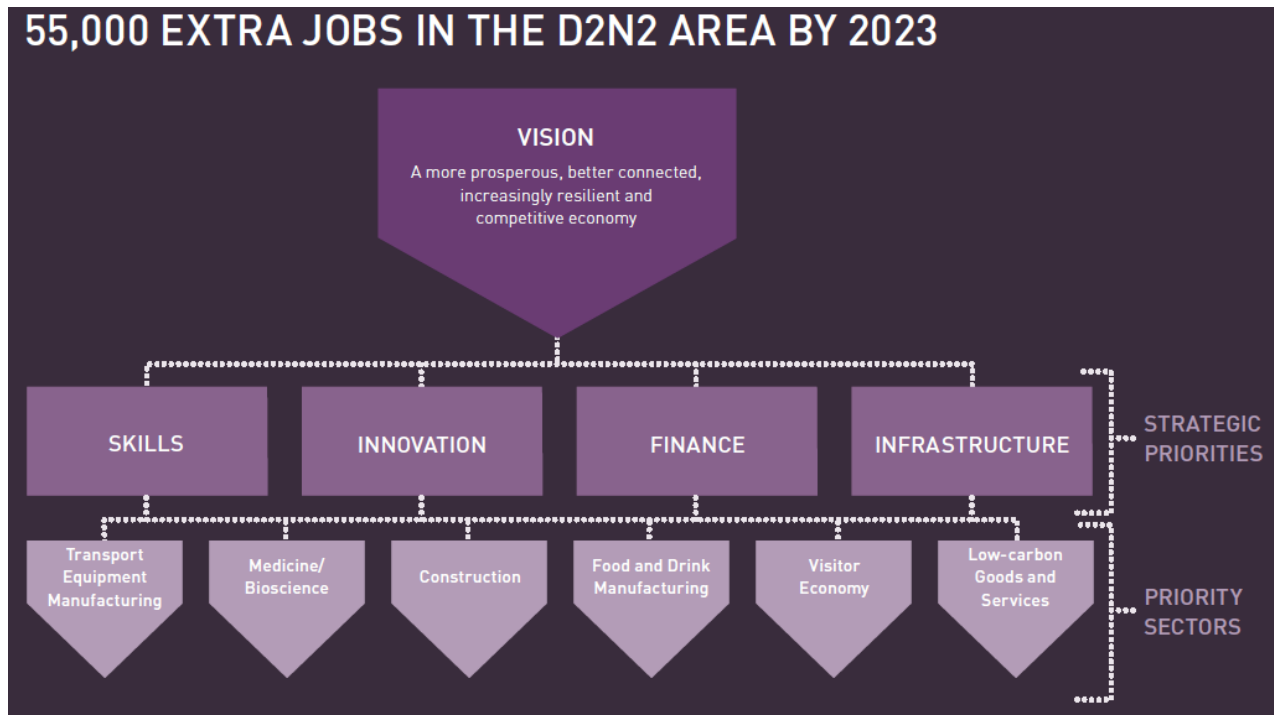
55,000 EXTRA JOBS IN THE D2N2 AREA BY 2023

VISION

A more prosperous, better connected, increasingly resilient and competitive economy

SKILLS

INNOVATION

FINANCE

INFRASTRUCTURE

STRATEGIC PRIORITIES

Transport Equipment Manufacturing

Medicine/ Bioscience

Construction

Food and Drink Manufacturing

Visitor Economy

Low-carbon Goods and Services

PRIORITY SECTORS